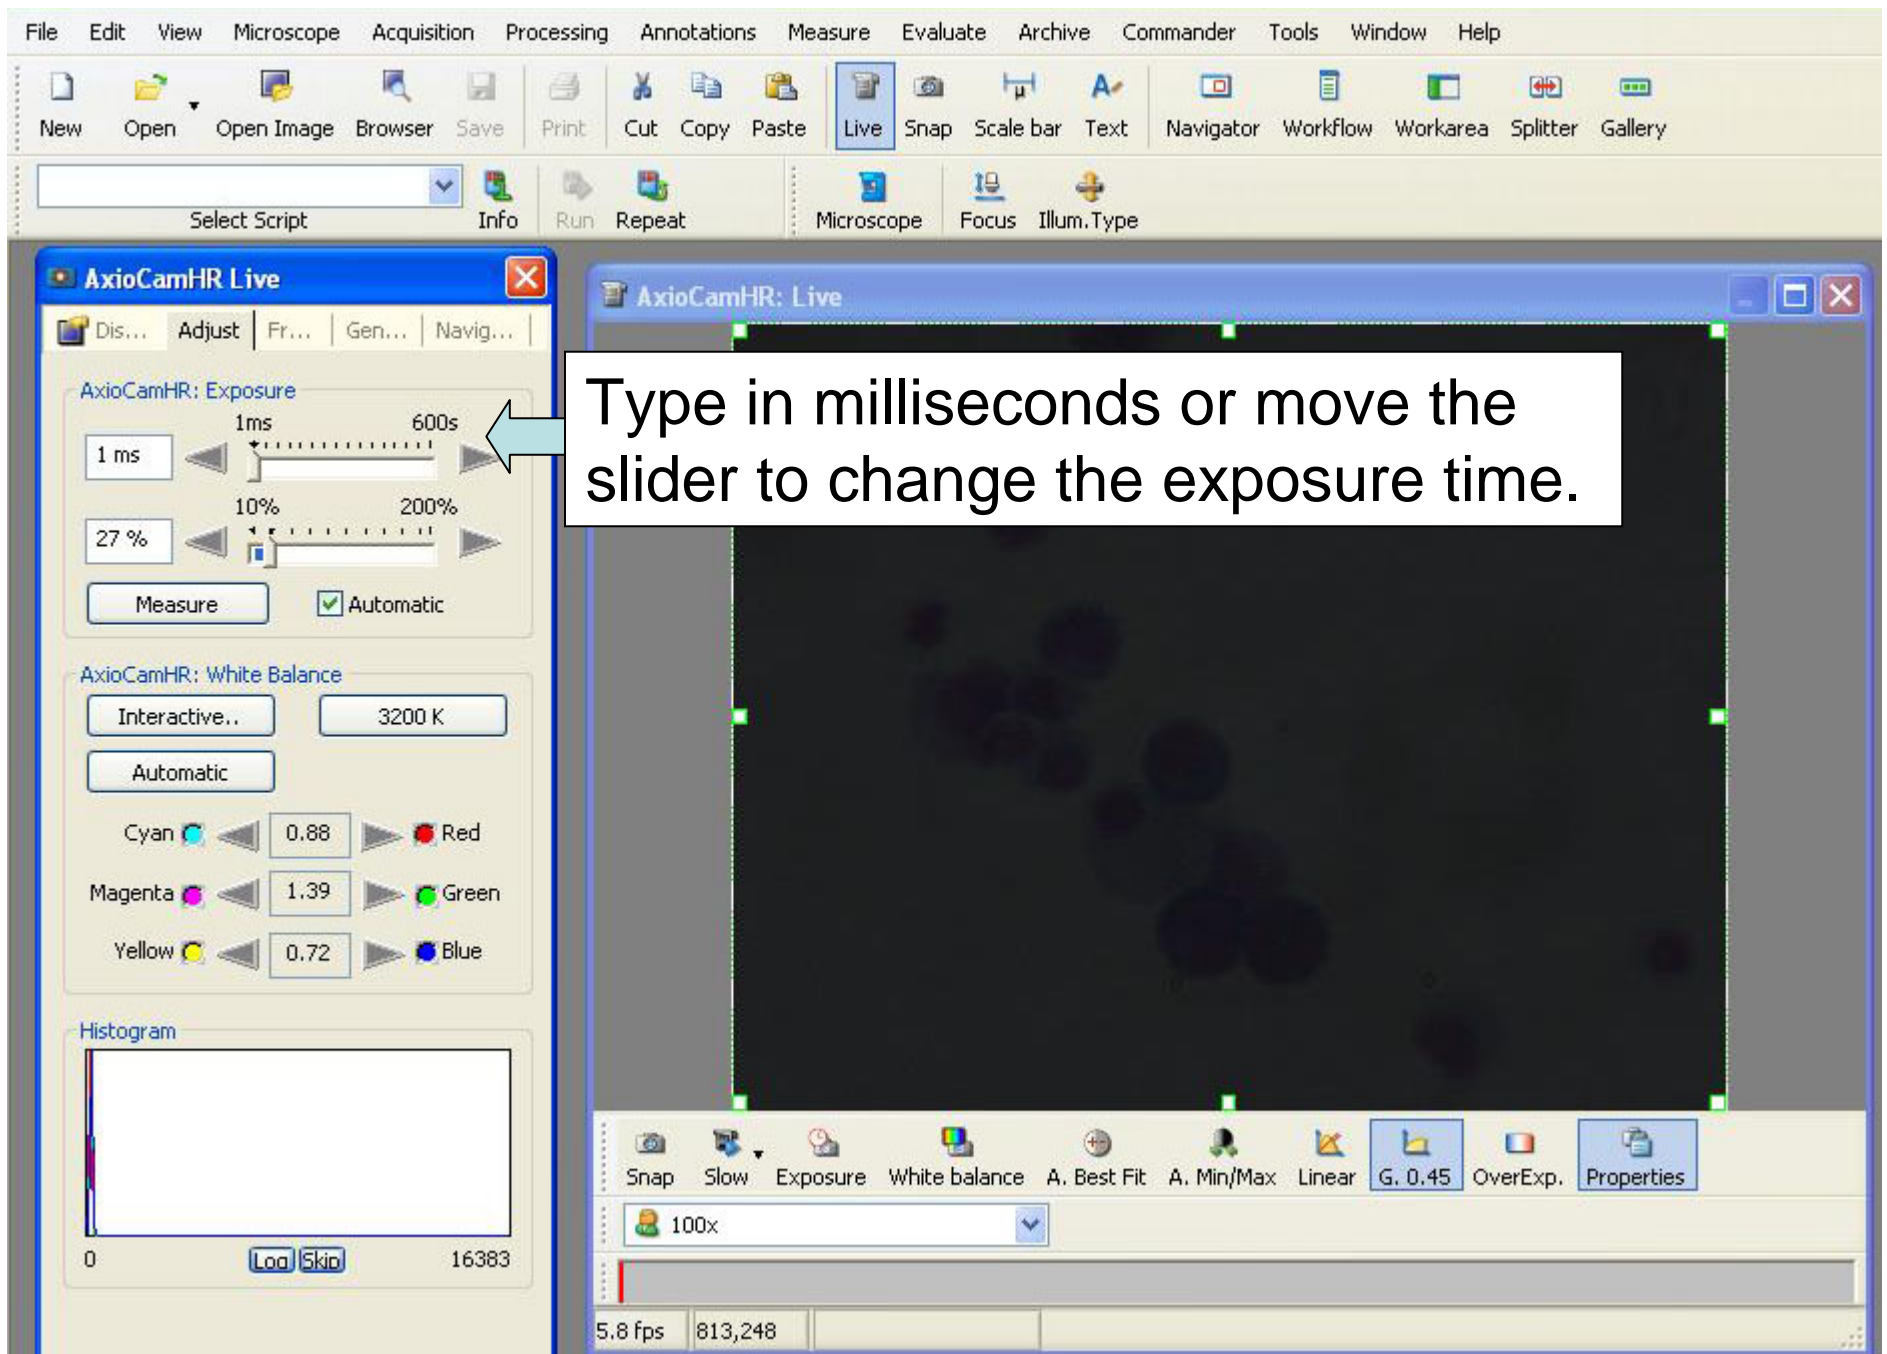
File Edit View Microscope Acquisition Processing Annotations Measure Evaluate Archive Commander Tools Window Help

New Open Open Image Browser Save Print Cut Copy Paste Live Snap Scale bar Text Navigator Workflow Workarea Splitter Gallery

Select Script Info Run Repeat Microscope Focus Illum.Type

AxioCamHR Live

Dis... Adjust Fr... Gen... Navig...

AxioCamHR: Exposure

1ms 600s

1 ms

10% 200%

27 %

Measure

Automatic

AxioCamHR: White Balance

Interactive..

3200 K

Automatic

Cyan 0.88 Red

Magenta 1.39 Green

Yellow 0.72 Blue

Histogram

0 Log Skip 16383

AxioCamHR: Live

Type in milliseconds or move the slider to change the exposure time.

Snap Slow Exposure White balance A. Best Fit A. Min/Max Linear G. 0.45 OverExp. Properties

100x

5.8 fps 813,248